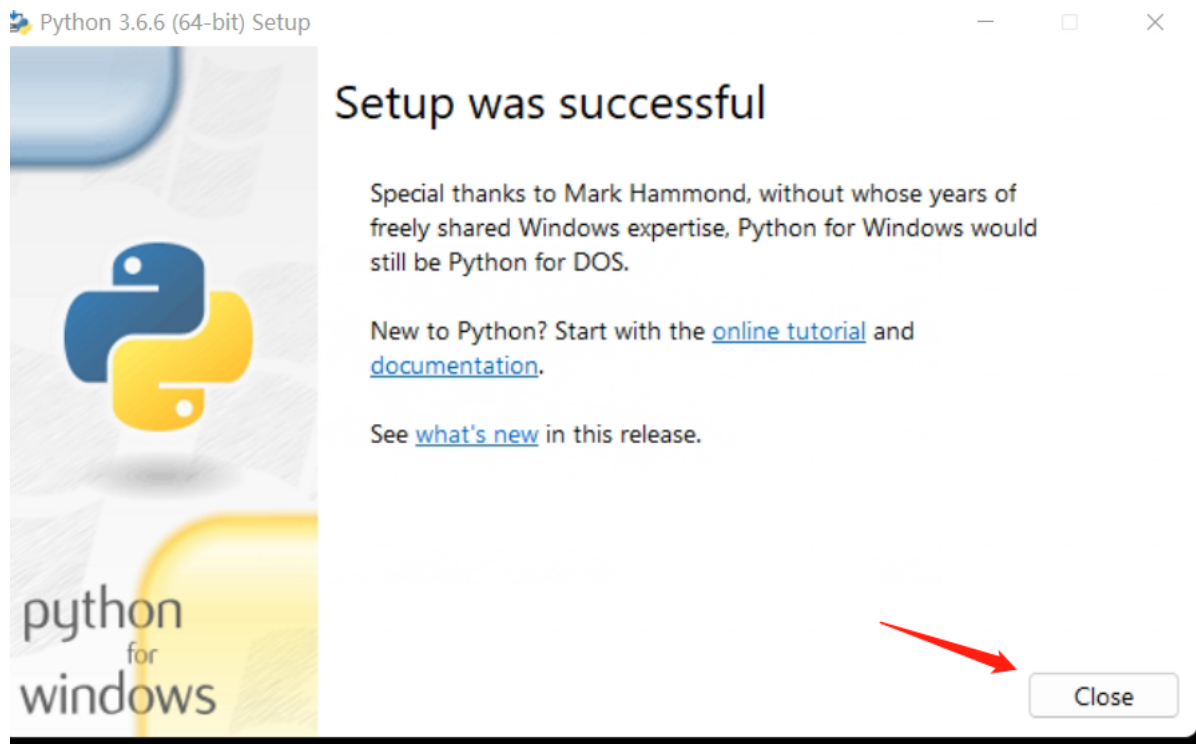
Python 3.6.6 (64-bit) Setup

Setup was successful

Special thanks to Mark Hammond, without whose years of freely shared Windows expertise, Python for Windows would still be Python for DOS.

New to Python? Start with the online tutorial and documentation.

See what's new in this release.

python for windows

Close